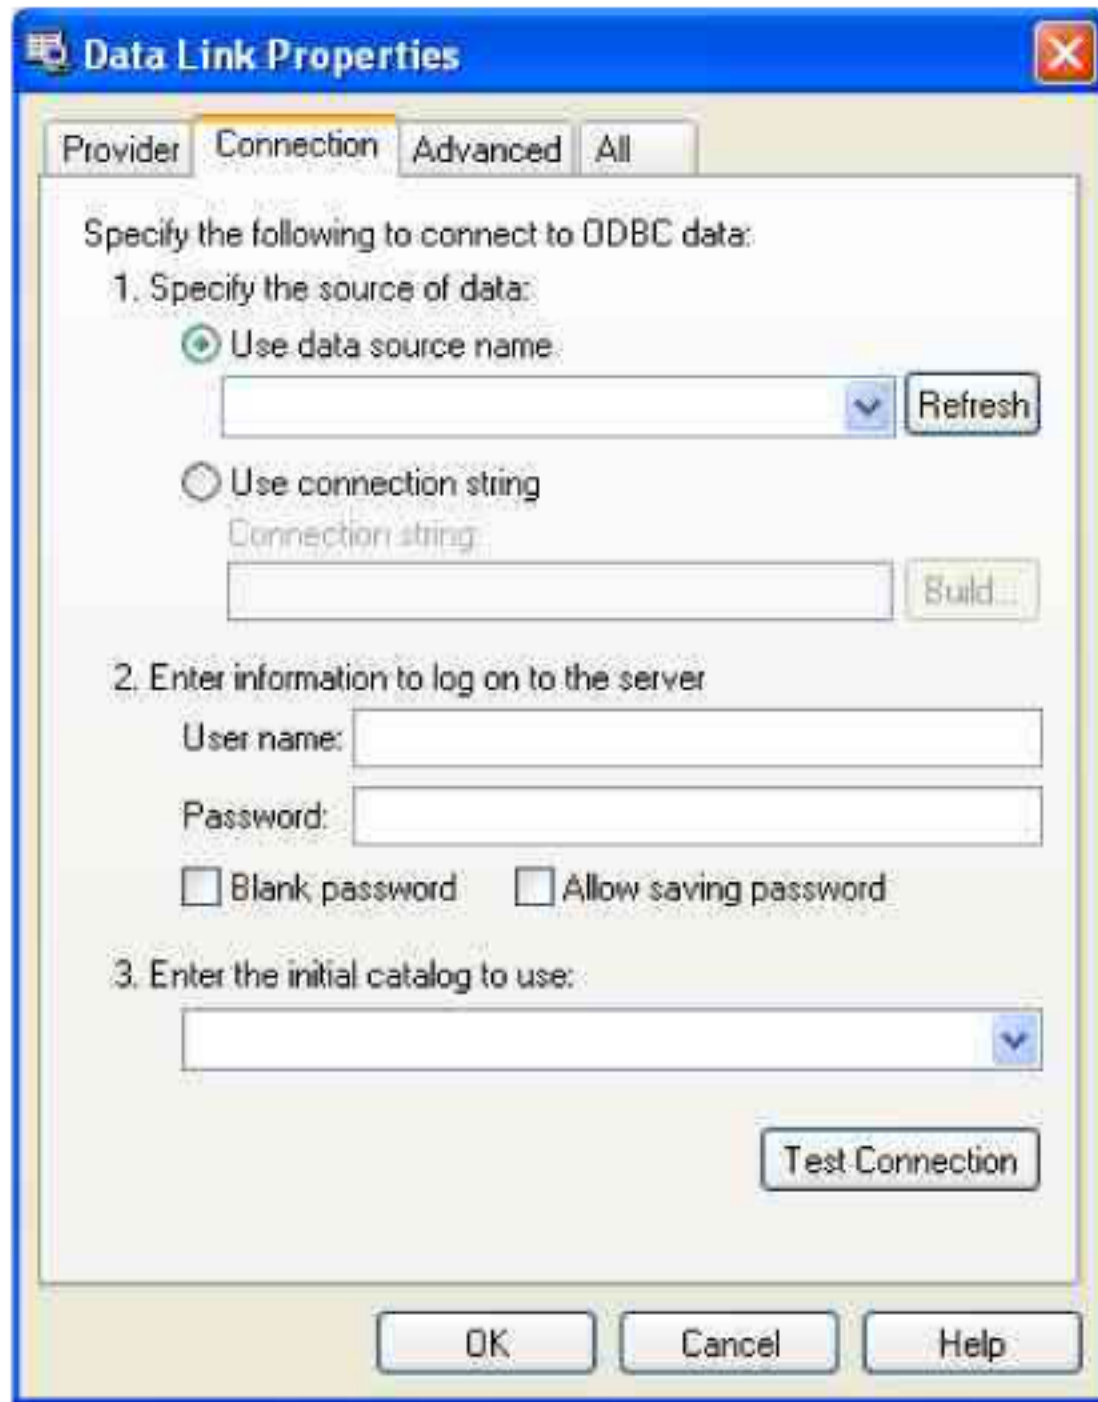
Data Link Properties

Provider | Connection | Advanced | All

Specify the following to connect to ODBC data:

1. Specify the source of data:

Use data source name

Refresh

Use connection string

Connection string:

Build...

2. Enter information to log on to the server

User name:

Password:

Blank password

Allow saving password

3. Enter the initial catalog to use:

Test Connection

OK

Cancel

Help